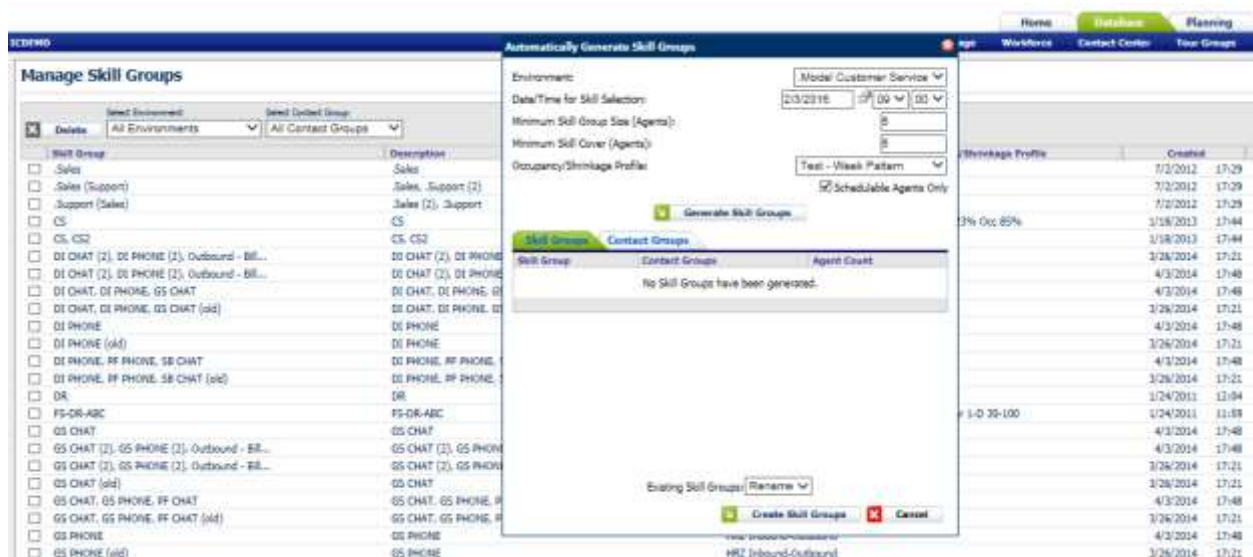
Home Database Planning

ICDEMO

Manage Skill Groups

Select Environment: All Environments
Select Contact Group: All Contact Groups
Delete

| Skill Group | Description | /Shrinkage Profile | Created | |
|---|---|---|---|---|
| .Sales | .Sales | | 7/2/2012 | 17:29 |
| .Sales (Support) | .Sales, .Support (2) | | 7/2/2012 | 17:29 |
| .Support (Sales) | .Sales (2), .Support | | 7/2/2012 | 17:29 |
| CS | CS | 3% Occ 85% | 1/18/2013 | 17:44 |
| CS, CS2 | CS, CS2 | | 1/18/2013 | 17:44 |
| DI CHAT (2), DI PHONE (2), Outbound - Bill... | DI CHAT (2), DI PHONE | | 3/26/2014 | 17:21 |
| DI CHAT (2), DI PHONE (2), Outbound - Bill... | DI CHAT (2), DI PHONE | | 4/3/2014 | 17:48 |
| DI CHAT, DI PHONE, GS CHAT | DI CHAT, DI PHONE, GS | | 4/3/2014 | 17:48 |
| DI CHAT, DI PHONE, GS CHAT (old) | DI CHAT, DI PHONE, GS | | 3/26/2014 | 17:21 |
| DI PHONE | DI PHONE | | 4/3/2014 | 17:48 |
| DI PHONE (old) | DI PHONE | | 3/26/2014 | 17:21 |
| DI PHONE, PF PHONE, SB CHAT | DI PHONE, PF PHONE, | | 4/3/2014 | 17:48 |
| DI PHONE, PF PHONE, SB CHAT (old) | DI PHONE, PF PHONE, | | 3/26/2014 | 17:21 |
| DR | DR | | 1/24/2011 | 12:04 |
| FS-DR-ABC | FS-DR-ABC | 1-D 30-100 | 1/24/2011 | 11:59 |
| GS CHAT | GS CHAT | | 4/3/2014 | 17:48 |
| GS CHAT (2), GS PHONE (2), Outbound - Bill... | GS CHAT (2), GS PHONE | | 4/3/2014 | 17:48 |
| GS CHAT (2), GS PHONE (2), Outbound - Bill... | GS CHAT (2), GS PHONE | | 3/26/2014 | 17:21 |
| GS CHAT (old) | GS CHAT | | 3/26/2014 | 17:21 |
| GS CHAT, GS PHONE, PF CHAT | GS CHAT, GS PHONE, P | | 4/3/2014 | 17:48 |
| GS CHAT, GS PHONE, PF CHAT (old) | GS CHAT, GS PHONE, P | | 3/26/2014 | 17:21 |
| GS PHONE | GS PHONE | | 4/3/2014 | 17:48 |
| GS PHONE (old) | GS PHONE | MRZ Inbound-Outbound | 3/26/2014 | 17:21 |

Workforce Contact Center Tour Groups

Automatically Generate Skill Groups

Environment: Model Customer Service
Date/Time for Skill Selection: 2/3/2016 09 00
Minimum Skill Group Size (Agents): 8
Minimum Skill Cover (Agents): 8
Occupancy/Shrinkage Profile: Test - Week Pattern
Schedulable Agents Only

Generate Skill Groups

Skill Groups Contact Groups

| Skill Group | Contact Groups | Agent Count |
|---|---|---|
| No Skill Groups have been generated. | | |

Existing Skill Groups: Rename

Create Skill Groups Cancel